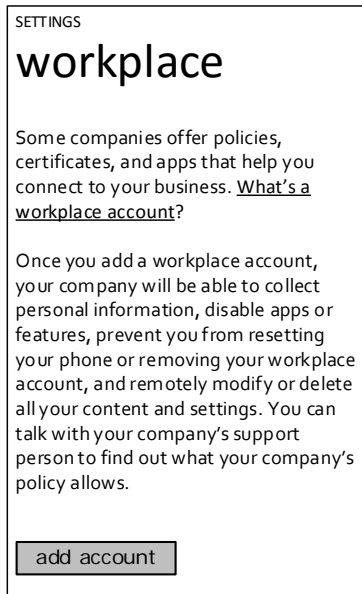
SETTINGS

workplace

Some companies offer policies, certificates, and apps that help you connect to your business. What's a workplace account?

Once you add a workplace account, your company will be able to collect personal information, disable apps or features, prevent you from resetting your phone or removing your workplace account, and remotely modify or delete all your content and settings. You can talk with your company's support person to find out what your company's policy allows.

add account